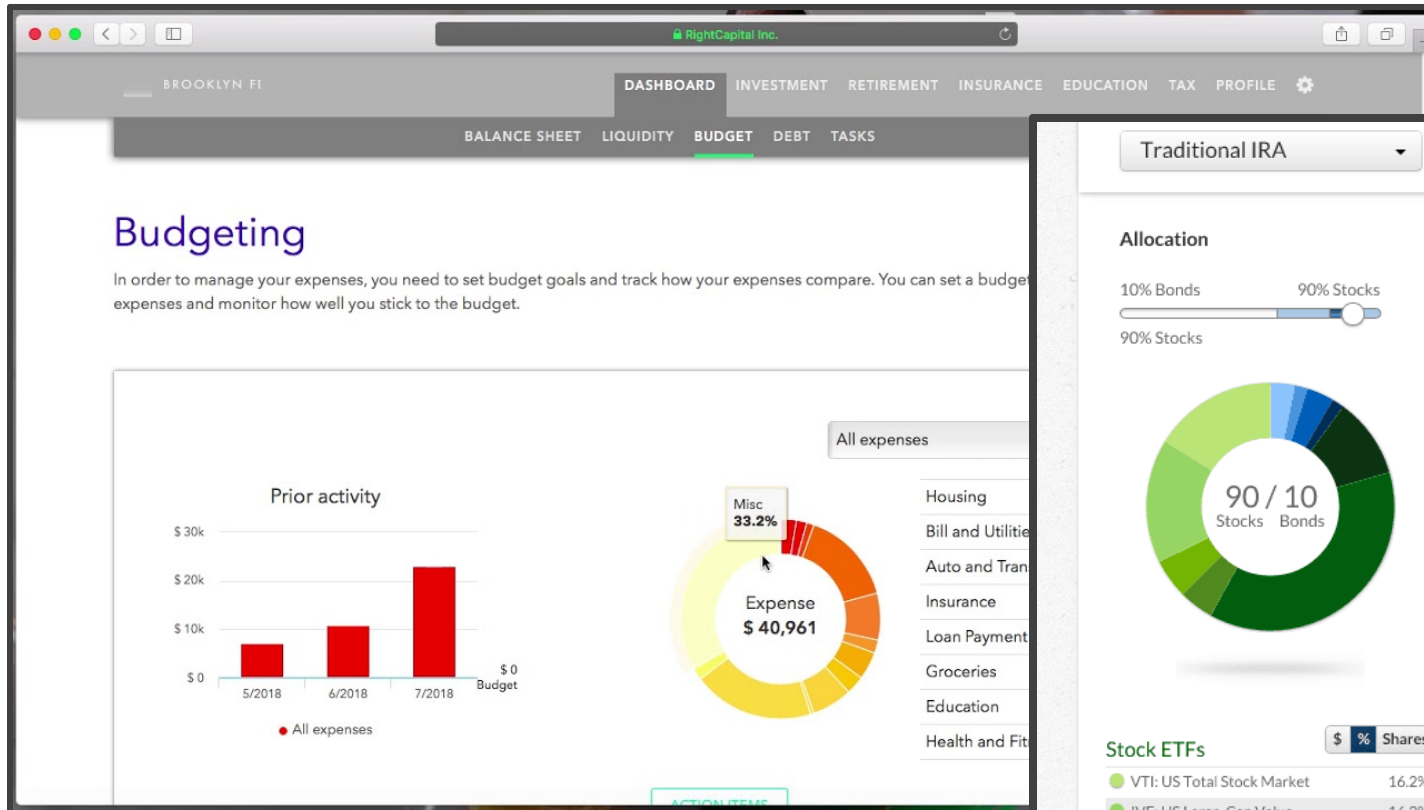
RightCapital Inc.

BROOKLYN FI

DASHBOARD INVESTMENT RETIREMENT INSURANCE EDUCATION TAX PROFILE

BALANCE SHEET LIQUIDITY BUDGET DEBT TASKS

Budgeting

In order to manage your expenses, you need to set budget goals and track how your expenses compare. You can set a budget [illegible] expenses and monitor how well you stick to the budget.

Prior activity

$ 30k
$ 20k
$ 10k
$ 0
5/2018 6/2018 7/2018
$ 0
Budget

All expenses

All expenses

Misc
33.2%

Expense
$ 40,961

Housing
Bill and Utilitie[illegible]
Auto and Tran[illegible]
Insurance
Loan Payment
Groceries
Education
Health and Fit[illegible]

ACTION ITEMS

Traditional IRA

Allocation

10% Bonds 90% Stocks
90% Stocks

90 / 10
Stocks Bonds

Stock ETFs

$ % Shares

VTI: US Total Stock Market 16.2%
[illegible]